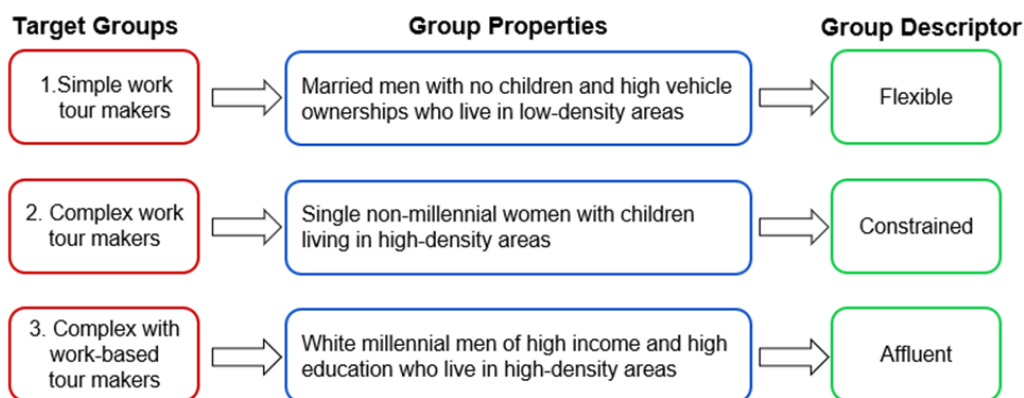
Target Groups

Group Properties

Group Descriptor

1.Simple work tour makers

Married men with no children and high vehicle ownerships who live in low-density areas

Flexible

2. Complex work tour makers

Single non-millennial women with children living in high-density areas

Constrained

3. Complex with work-based tour makers

White millennial men of high income and high education who live in high-density areas

Affluent